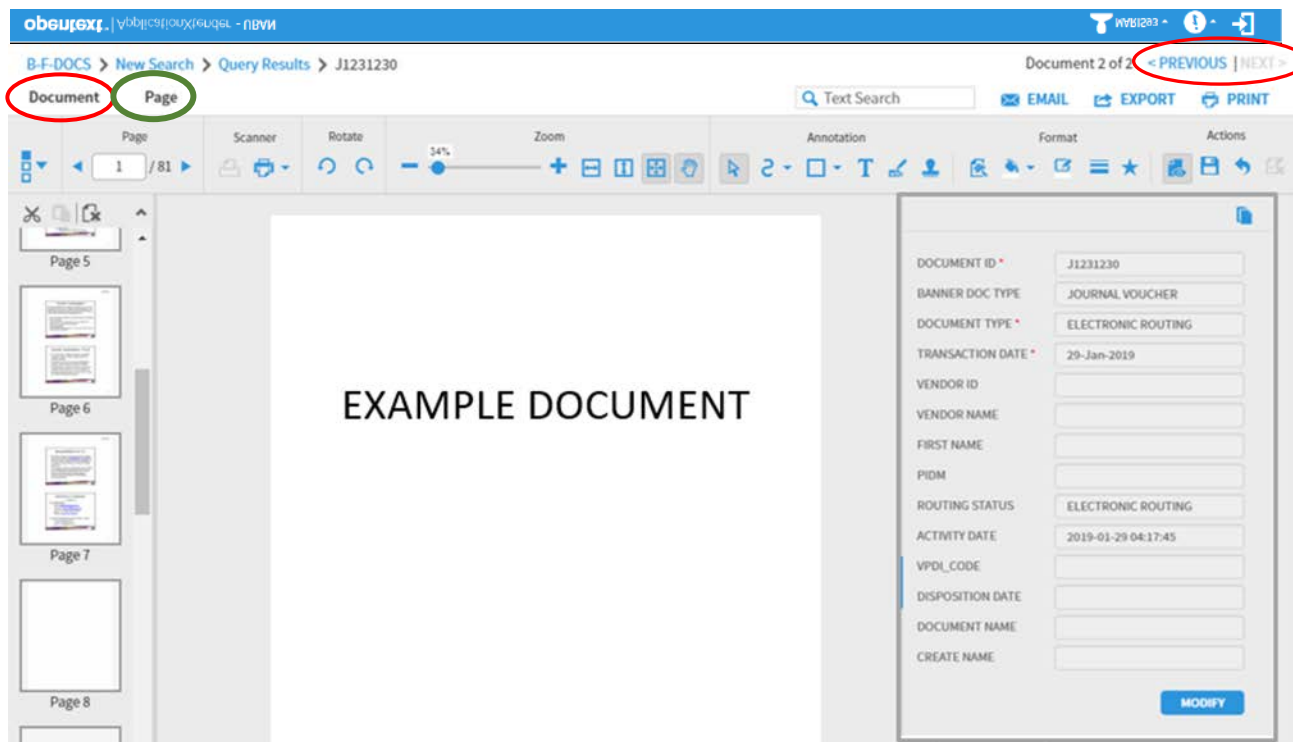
opentext | ApplicationXtender - UBAN

MARISA3

B-F-DOCS > New Search > Query Results > J1231230

Document 2 of 2 < PREVIOUS | NEXT >

Document Page

Text Search

EMAIL EXPORT PRINT

Page 1 / 81

Scanner

Rotate

Zoom 34%

Annotation

Format

Actions

Page 5

Page 6

Page 7

Page 8

EXAMPLE DOCUMENT

| | |
|---|---|
| DOCUMENT ID * | J1231230 |
| BANNER DOC TYPE | JOURNAL VOUCHER |
| DOCUMENT TYPE * | ELECTRONIC ROUTING |
| TRANSACTION DATE * | 29-Jan-2019 |
| VENDOR ID | |
| VENDOR NAME | |
| FIRST NAME | |
| PIDM | |
| ROUTING STATUS | ELECTRONIC ROUTING |
| ACTIVITY DATE | 2019-01-29 04:17:45 |
| VPDI_CODE | |
| DISPOSITION DATE | |
| DOCUMENT NAME | |
| CREATE NAME | |

MODIFY